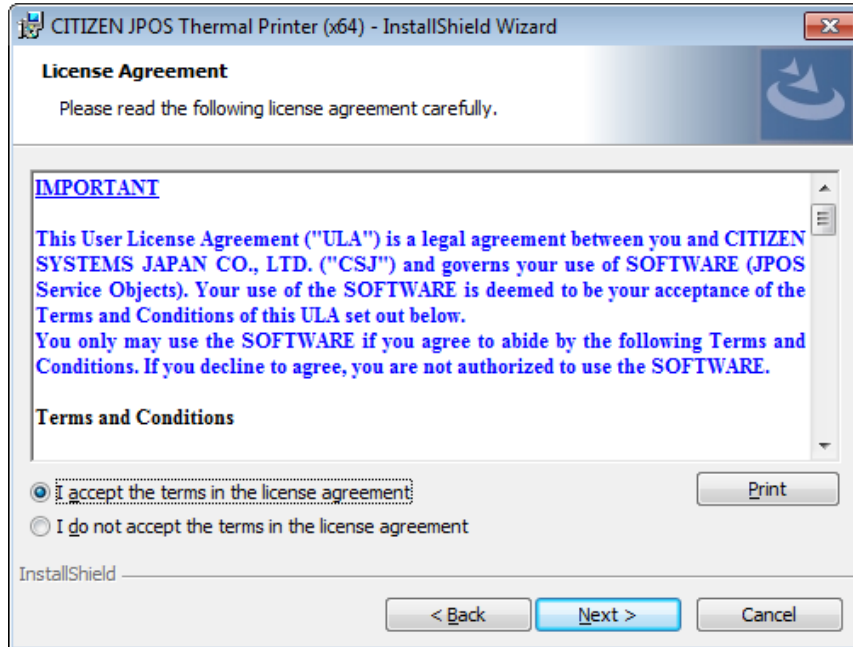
CITIZEN JPOS Thermal Printer (x64) - InstallShield Wizard

License Agreement

Please read the following license agreement carefully.

IMPORTANT

This User License Agreement ("ULA") is a legal agreement between you and CITIZEN SYSTEMS JAPAN CO., LTD. ("CSJ") and governs your use of SOFTWARE (JPOS Service Objects). Your use of the SOFTWARE is deemed to be your acceptance of the Terms and Conditions of this ULA set out below.
You only may use the SOFTWARE if you agree to abide by the following Terms and Conditions. If you decline to agree, you are not authorized to use the SOFTWARE.

Terms and Conditions

I accept the terms in the license agreement

I do not accept the terms in the license agreement

Print

InstallShield

< Back

Next >

Cancel